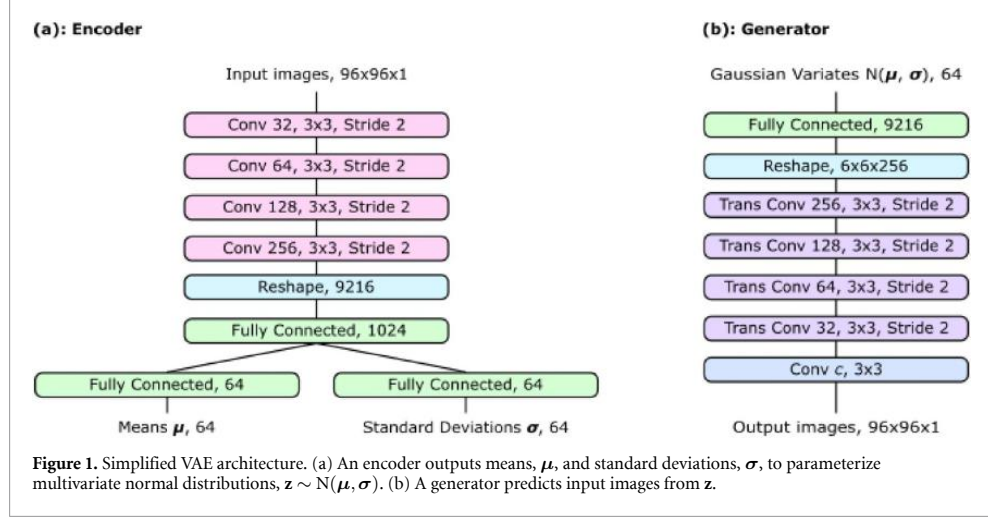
(a): Encoder

Input images, 96x96x1

Conv 32, 3x3, Stride 2

Conv 64, 3x3, Stride 2

Conv 128, 3x3, Stride 2

Conv 256, 3x3, Stride 2

Reshape, 9216

Fully Connected, 1024

Fully Connected, 64

Fully Connected, 64

Means $\boldsymbol{\mu}$, 64

Standard Deviations $\boldsymbol{\sigma}$, 64

(b): Generator

Gaussian Variates N($\boldsymbol{\mu}$, $\boldsymbol{\sigma}$), 64

Fully Connected, 9216

Reshape, 6x6x256

Trans Conv 256, 3x3, Stride 2

Trans Conv 128, 3x3, Stride 2

Trans Conv 64, 3x3, Stride 2

Trans Conv 32, 3x3, Stride 2

Conv $c$, 3x3

Output images, 96x96x1

**Figure 1.** Simplified VAE architecture. (a) An encoder outputs means, $\boldsymbol{\mu}$, and standard deviations, $\boldsymbol{\sigma}$, to parameterize multivariate normal distributions, $\mathbf{z} \sim \mathrm{N}(\boldsymbol{\mu}, \boldsymbol{\sigma})$. (b) A generator predicts input images from $\mathbf{z}$.